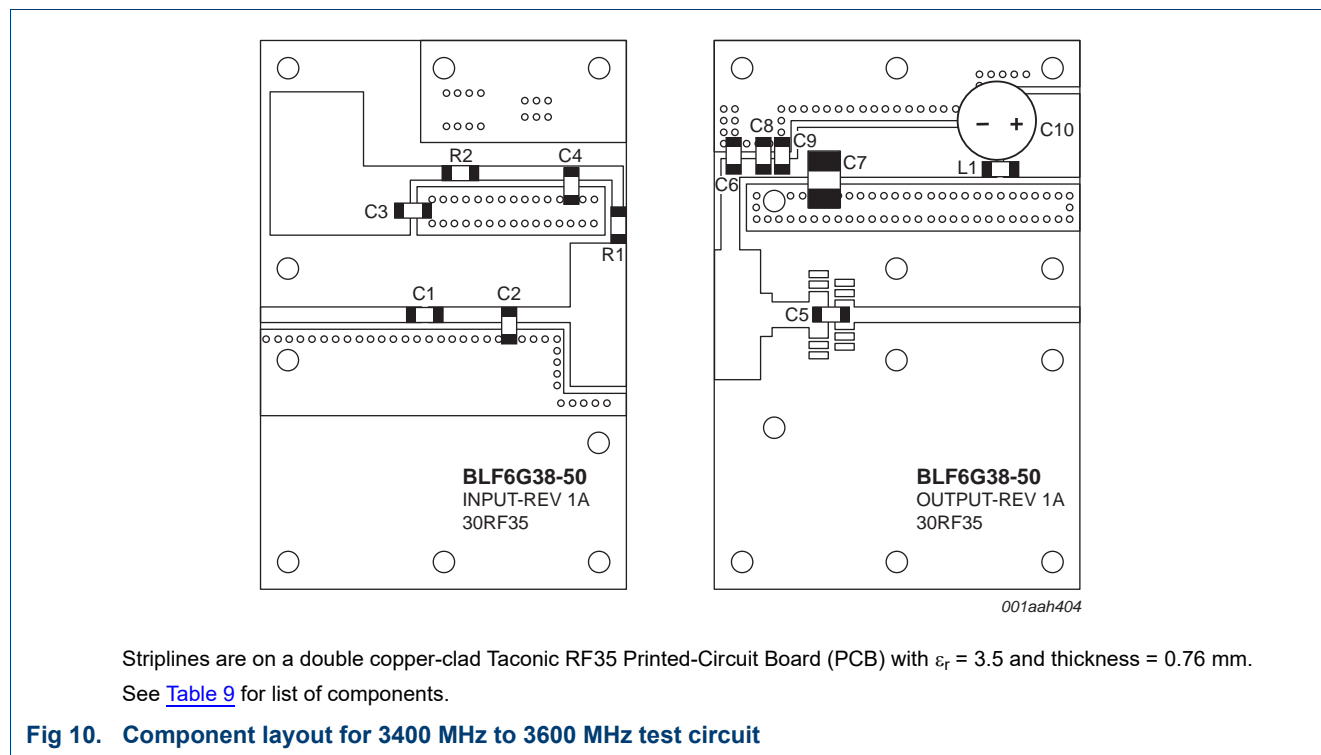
R2
C4
C3
R1
C1
C2
BLF6G38-50
INPUT-REV 1A
30RF35

C8
C9
C10
C6
C7
L1
C5
BLF6G38-50
OUTPUT-REV 1A
30RF35

001aah404

Striplines are on a double copper-clad Taconic RF35 Printed-Circuit Board (PCB) with $\varepsilon_r$ = 3.5 and thickness = 0.76 mm.
See Table 9 for list of components.

Fig 10. Component layout for 3400 MHz to 3600 MHz test circuit